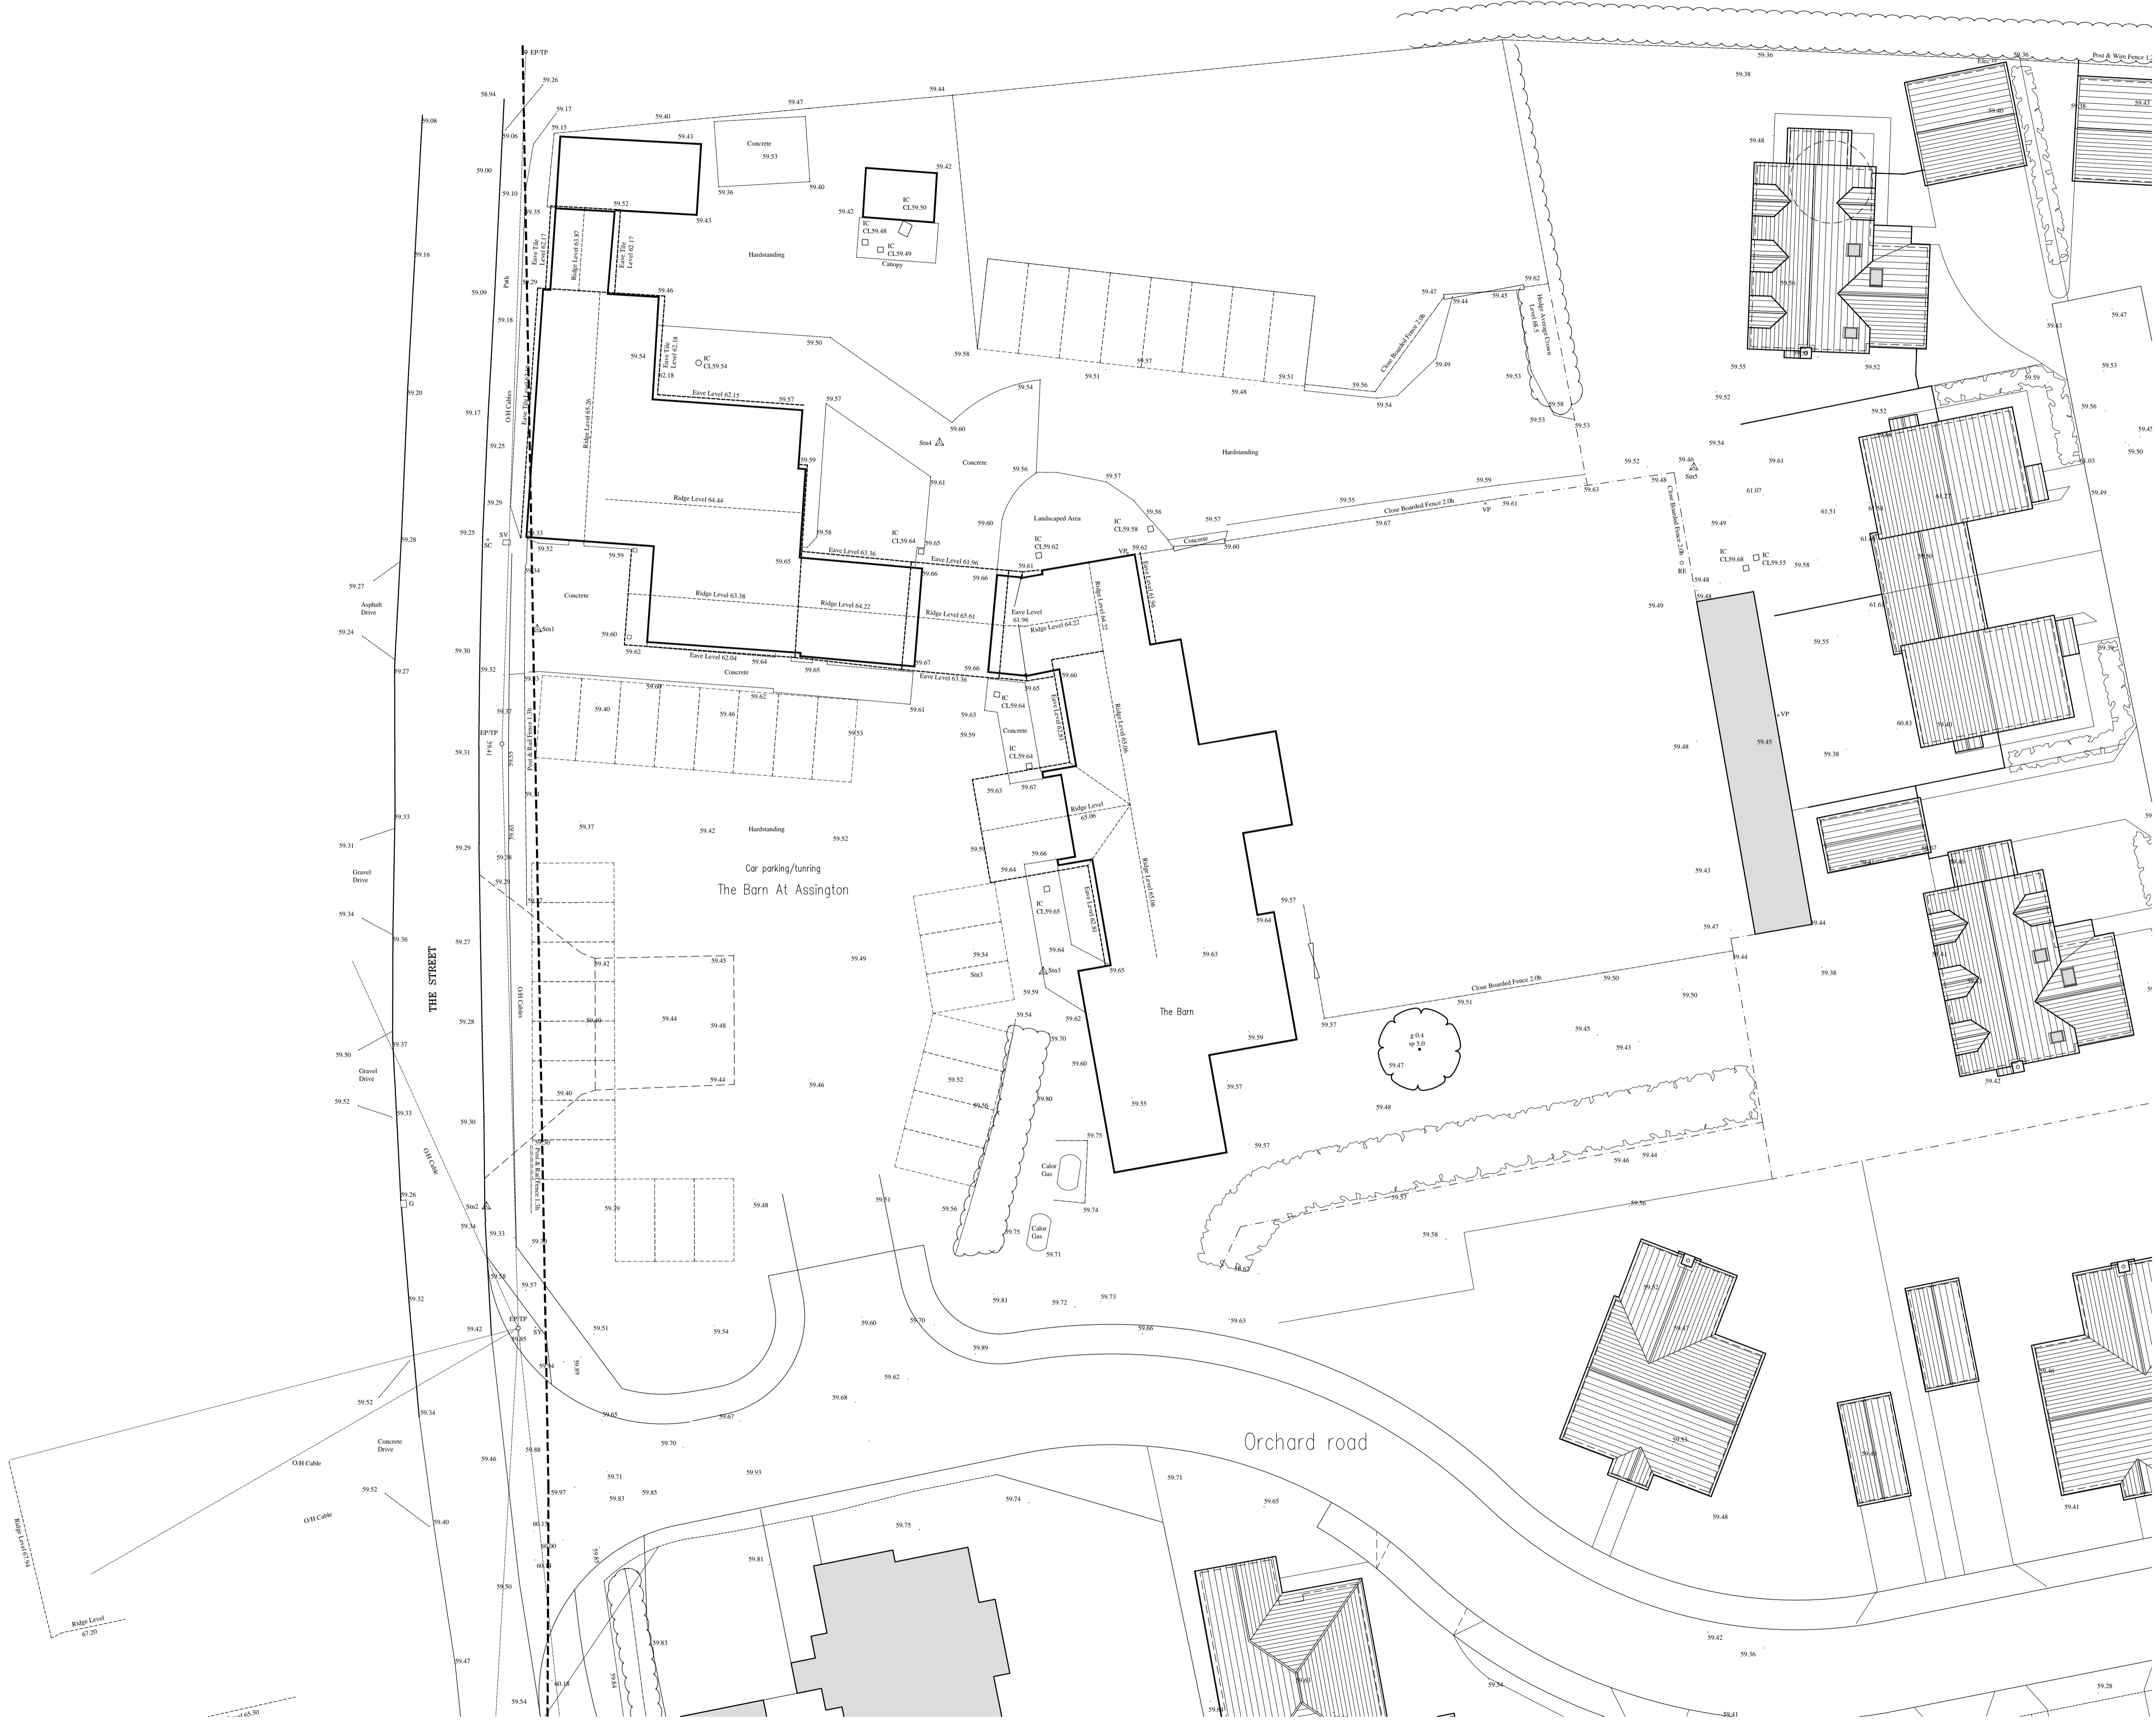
EP/TP
59.26
58.94
59.17
59.08
59.15
59.06
59.47
59.44
59.40
59.43
Concrete
59.53
59.36
59.40
59.42
IC
CL59.50
59.00
59.10
59.35
59.52
59.43
59.42
IC
CL59.48
IC
CL59.49
Canopy
Eave Tile
Level 62.17
Ridge Level 63.87
Eave Tile
Level 62.17
Hardstanding
59.16
59.09
Path
59.29
59.18
59.46
59.50
59.54
Eave Tile
Level 62.18
IC
CL59.54
62.18
Eave Level 62.15
59.57
59.57
59.60
Stn4
Concrete
59.61
59.56
59.57
59.20
59.17
O/H Cables
Ridge Level 65.26
59.25
59.59
Ridge Level 64.44
59.29
59.28
59.25
SC
SV
59.33
59.52
59.59
59.34
59.58
IC
CL59.64
59.65
Eave Level 63.36
Eave Level 61.96
59.65
59.66
59.60
Landscaped Area
IC
CL59.62
IC
CL59.58
59.56
59.57
Concrete
59.60
59.62
VP
59.61
59.66
59.27
Asphalt
Drive
59.24
Concrete
Stn1
59.60
59.62
Ridge Level 63.38
Ridge Level 64.22
Ridge Level 65.61
Eave Level
61.96
Ridge Level 64.22
Ridge Level 64.22
Eave Level 61.96
59.30
59.27
59.32
59.64
Eave Level 62.04
59.65
59.67
59.66
Eave Level 63.36
59.60
Concrete
59.62
59.65
IC
CL59.64
59.61
59.63
59.37
59.40
59.46
59.53
Concrete
59.59
Eave Level 62.81
Ridge Level 65.06
EP/TP
59.31
59.41
59.53
Post & Rail Fence 1.3h
IC
CL59.64
59.63
59.67
Ridge Level
65.06
59.33
59.31
59.37
59.42
Hardstanding
59.52
59.29
59.28
59.63
59.59
59.66
59.64
Car parking/tunring
The Barn At Assington
Gravel
Drive
59.29
59.34
IC
CL59.65
Ridge Level 65.06
Eave Level 62.81
59.36
59.27
59.42
59.45
59.49
59.54
Stn3
59.64
Stn3
59.65
59.63
THE STREET
O/H Cables
59.44
59.48
59.59
59.54
59.62
The Barn
59.28
59.40
59.70
59.60
59.44
59.46
59.50
Gravel
Drive
59.37
59.52
59.40
59.52
59.56
59.80
59.55
59.57
59.59
59.33
59.30
59.75
59.57
O/H Cable
59.26
G
Calor
Gas
Stn2
59.34
Post & Rail Fence 1.3h
59.39
59.48
59.51
59.74
59.56
59.33
59.75
Calor
Gas
59.71
59.58
59.57
59.32
59.81
59.72
59.73
59.60
59.70
59.66
59.63
59.42
EP/TP
SV
59.51
59.54
59.85
59.89
59.84
59.86
59.62
59.52
59.68
59.65
59.67
59.34
Concrete
Drive
59.70
59.46
59.88
Orchard road
O/H Cable
59.71
59.85
59.93
59.71
59.52
59.83
59.97
59.74
O/H Cable
59.40
60.13
59.75
59.65
Ridge Level 65.74
60.00
59.87
59.81
60.14
59.48
59.50
59.83
Ridge Level
67.20
59.47
60.18
59.84
59.54
65.30
59.36
Elec
Post & Wire Fence
59.38
59.48
59.40
59.62
59.47
59.44
59.45
Close Boarded Fence 2.0h
Hedge Average Crown Level 68.5
59.49
59.53
59.58
59.53
59.53
59.56
59.54
59.51
59.51
59.57
59.48
59.58
59.54
59.55
59.52
59.52
59.54
59.52
Hardstanding
59.46
Stn5
59.61
59.59
59.63
59.55
59.61
Close Boarded Fence 2.0h
59.67
VP
59.49
Close Boarded Fence 2.0h
RE
IC
CL59.68
IC
CL59.55
59.58
59.48
59.48
59.49
59.55
VP
59.45
59.48
59.38
59.43
59.47
59.44
59.44
59.57
59.63
59.64
Close Boarded Fence 2.0h
59.50
59.51
59.50
59.38
59.57
g 0.4
sp 5.0
59.45
59.43
59.47
59.48
59.59
59.57
59.46
59.44
59.57
59.56
59.58
59.63
59.43
59.47
59.53
59.56
59.59
59.52
59.50
61.07
61.51
61.56
61.27
59.50
61.62
59.40
60.83
59.38
59.42
59.40
59.50
59.49
59.43
59.41
59.42
59.52
59.47
59.53
59.48
59.46
59.48
59.42
59.36
59.54
59.41
59.41
59.28